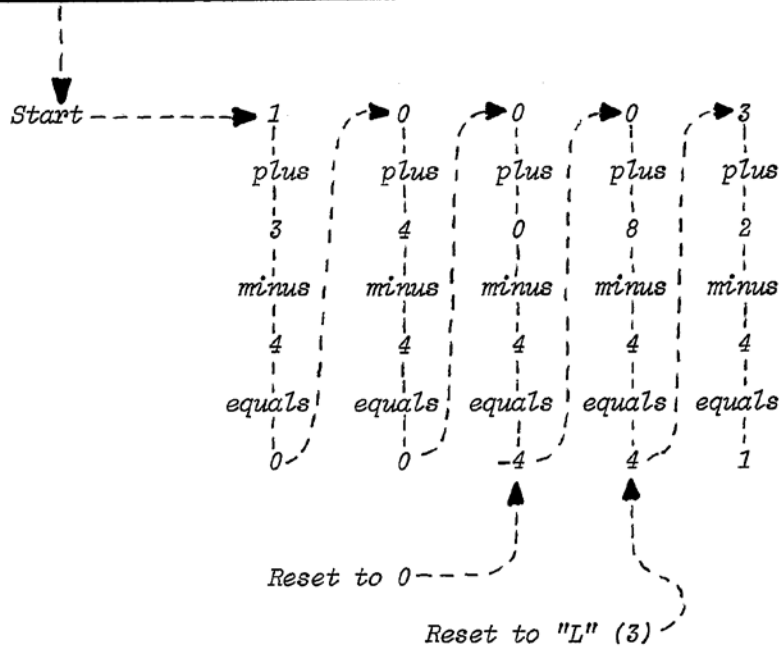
Start

| | | | |
|---|---|---|---|
| 1 | 0 | 0 | 0 | 3 |
| plus | plus | plus | plus | plus |
| 3 | 4 | 0 | 8 | 2 |
| minus | minus | minus | minus | minus |
| 4 | 4 | 4 | 4 | 4 |
| equals | equals | equals | equals | equals |
| 0 | 0 | -4 | 4 | 1 |

Reset to 0

Reset to "L" (3)